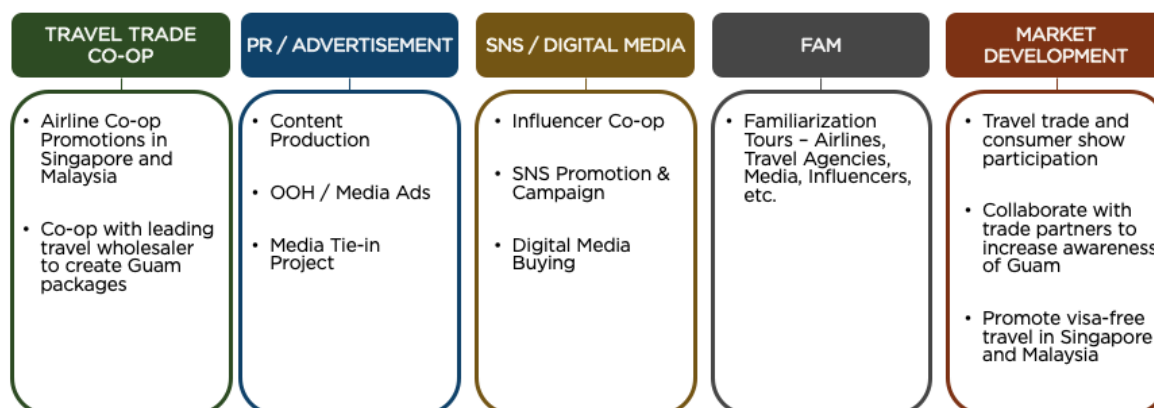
TRAVEL TRADE CO-OP

• Airline Co-op Promotions in Singapore and Malaysia

• Co-op with leading travel wholesaler to create Guam packages

PR / ADVERTISEMENT

• Content Production

• OOH / Media Ads

• Media Tie-in Project

SNS / DIGITAL MEDIA

• Influencer Co-op

• SNS Promotion & Campaign

• Digital Media Buying

FAM

• Familiarization Tours – Airlines, Travel Agencies, Media, Influencers, etc.

MARKET DEVELOPMENT

• Travel trade and consumer show participation

• Collaborate with trade partners to increase awareness of Guam

• Promote visa-free travel in Singapore and Malaysia